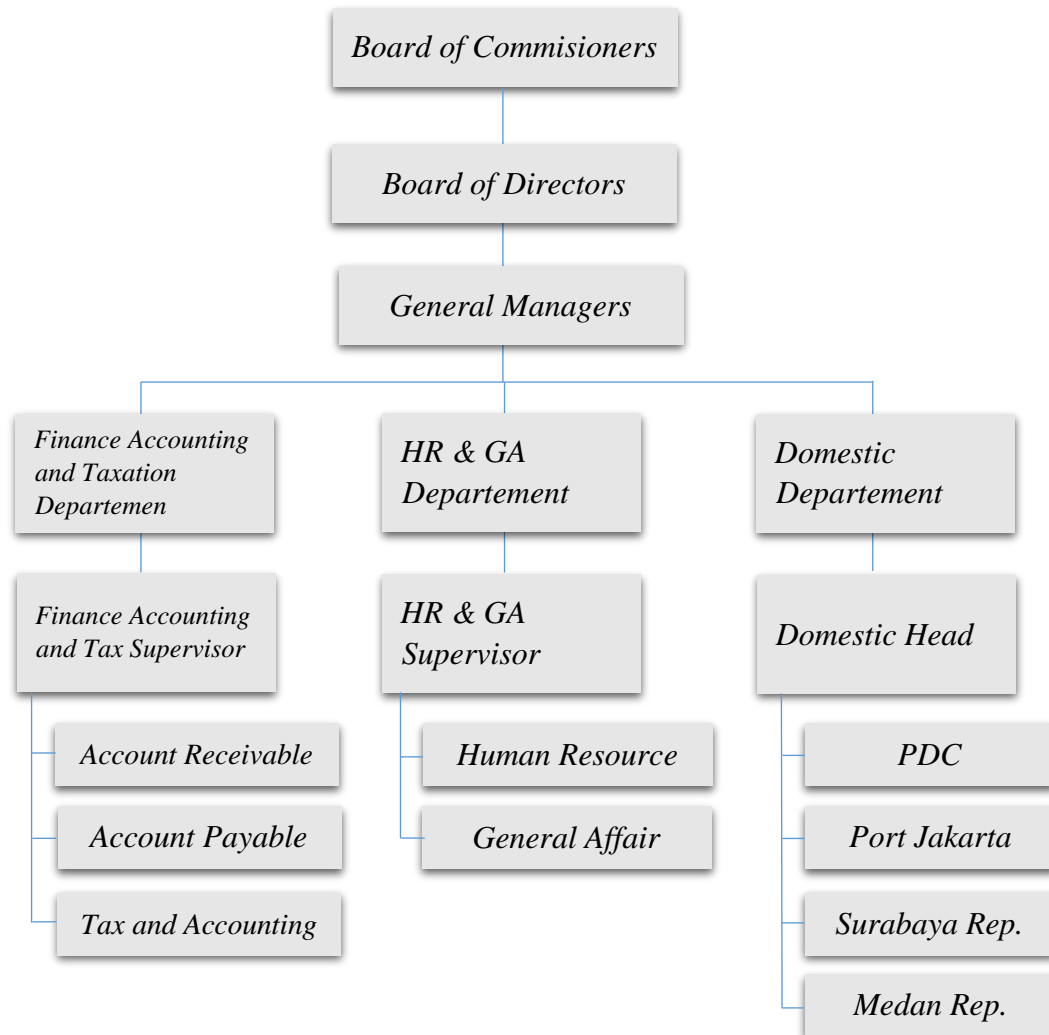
Board of Commisioners

Board of Directors

General Managers

Finance Accounting and Taxation Departemen

Finance Accounting and Tax Supervisor

Account Receivable

Account Payable

Tax and Accounting

HR & GA Departement

HR & GA Supervisor

Human Resource

General Affair

Domestic Departement

Domestic Head

PDC

Port Jakarta

Surabaya Rep.

Medan Rep.